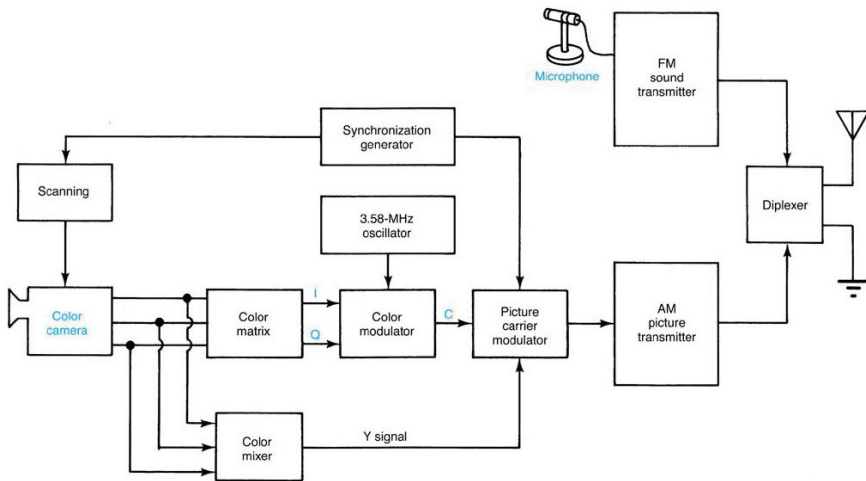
Microphone

FM sound transmitter

Synchronization generator

Scanning

3.58-MHz oscillator

Diplexer

Color camera

Color matrix

I

Q

Color modulator

C

Picture carrier modulator

AM picture transmitter

Color mixer

Y signal